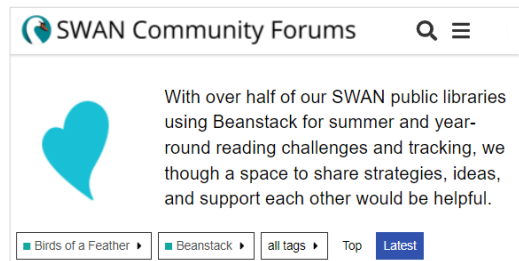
SWAN Community Forums

With over half of our SWAN public libraries using Beanstack for summer and year-round reading challenges and tracking, we though a space to share strategies, ideas, and support each other would be helpful.

Birds of a Feather ▸ Beanstack ▸ all tags ▸ Top Latest